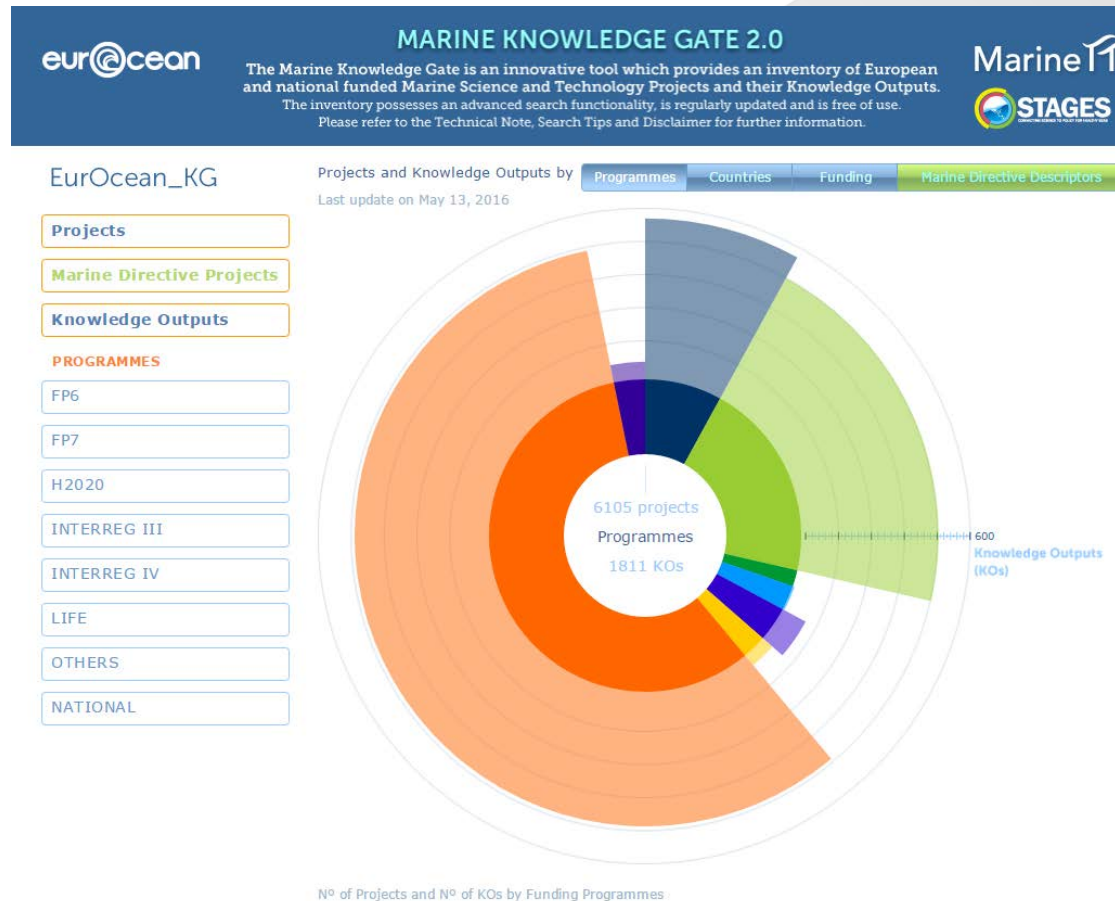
eur@cean

MARINE KNOWLEDGE GATE 2.0

The Marine Knowledge Gate is an innovative tool which provides an inventory of European and national funded Marine Science and Technology Projects and their Knowledge Outputs. The inventory possesses an advanced search functionality, is regularly updated and is free of use. Please refer to the Technical Note, Search Tips and Disclaimer for further information.

Marine

STAGES

EurOcean_KG

Projects

Marine Directive Projects

Knowledge Outputs

PROGRAMMES

FP6

FP7

H2020

INTERREG III

INTERREG IV

LIFE

OTHERS

NATIONAL

Projects and Knowledge Outputs by Programmes Countries Funding Marine Directive Descriptors

Last update on May 13, 2016

6105 projects
Programmes
1811 KOs

600
Knowledge Outputs (KOs)

Nº of Projects and Nº of KOs by Funding Programmes